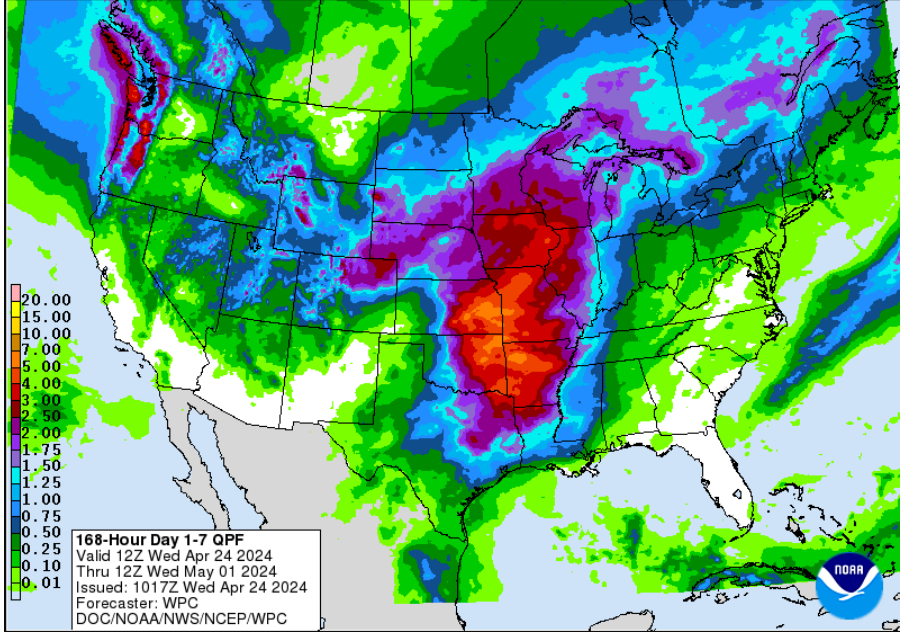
20.00
15.00
10.00
7.00
5.00
4.00
3.00
2.50
2.00
1.75
1.50
1.25
1.00
0.75
0.50
0.25
0.10
0.01

168-Hour Day 1-7 QPF
Valid 12Z Wed Apr 24 2024
Thru 12Z Wed May 01 2024
Issued: 1017Z Wed Apr 24 2024
Forecaster: WPC
DOC/NOAA/NWS/NCEP/WPC

NOAA